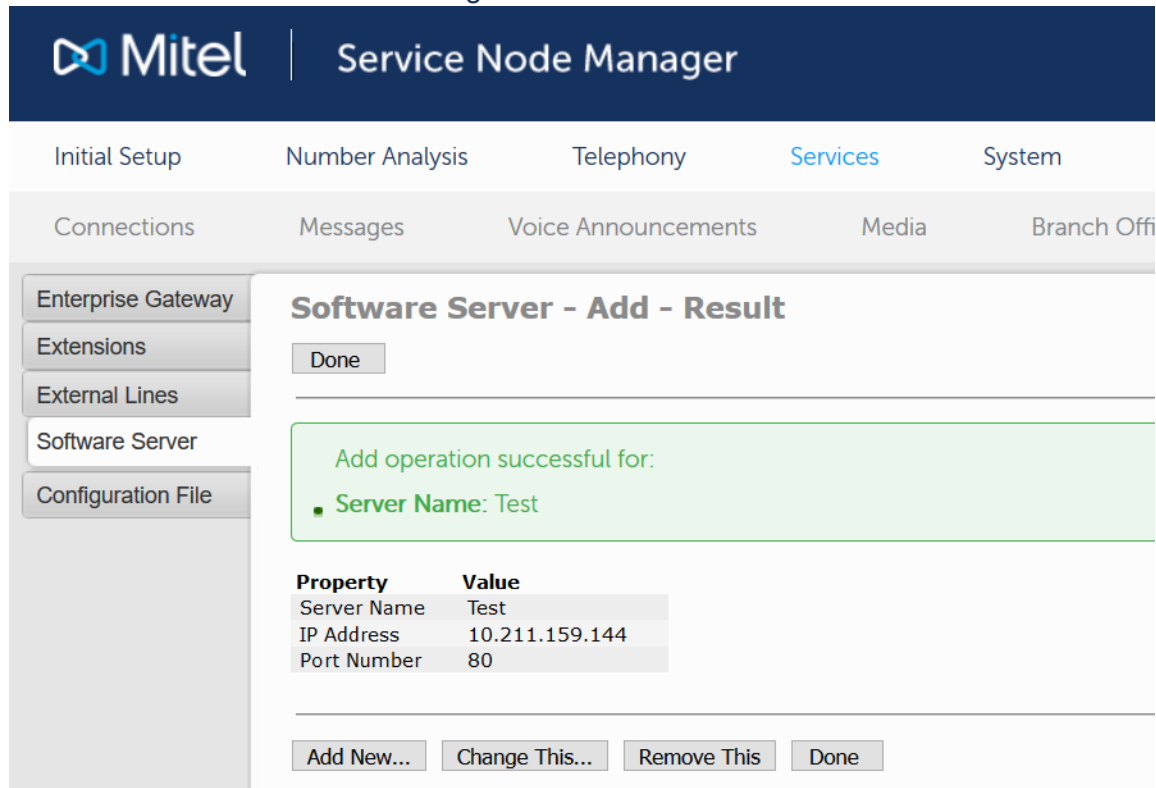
Mitel | Service Node Manager

Initial Setup Number Analysis Telephony Services System

Connections Messages Voice Announcements Media Branch Offi

Enterprise Gateway
Extensions
External Lines
Software Server
Configuration File

Software Server - Add - Result

Done

Add operation successful for:

• Server Name: Test

| Property | Value |
|---|---|
| Server Name | Test |
| IP Address | 10.211.159.144 |
| Port Number | 80 |

Add New... Change This... Remove This Done